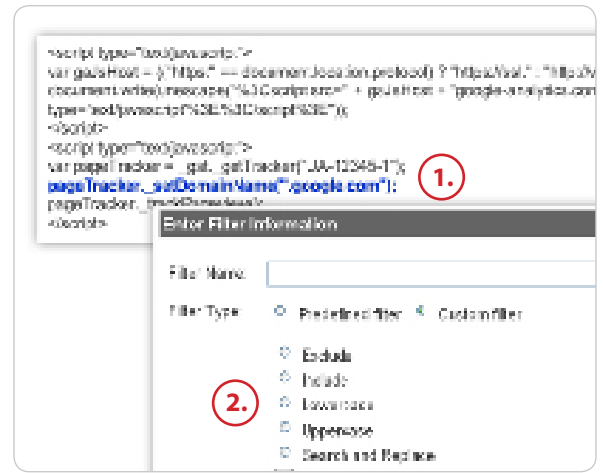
<script type="text/javascript">
var gaJsHost = (("https:" == document.location.protocol) ? "https://ssl." : "http://w
document.write(unescape("%3Cscript src='" + gaJsHost + "google-analytics.com
type='text/javascript'%3E%3C/script%3E"));
</script>
<script type="text/javascript">
var pageTracker = _gat._getTracker("UA-12345-1");
pageTracker._setDomainName(".google.com");
pageTracker._trackPageview();
</script>

1.

Enter Filter Information

Filter Name:

Filter Type: Predefined filter Custom filter

Exclude
Include
Lowercase
Uppercase
Search and Replace

2.